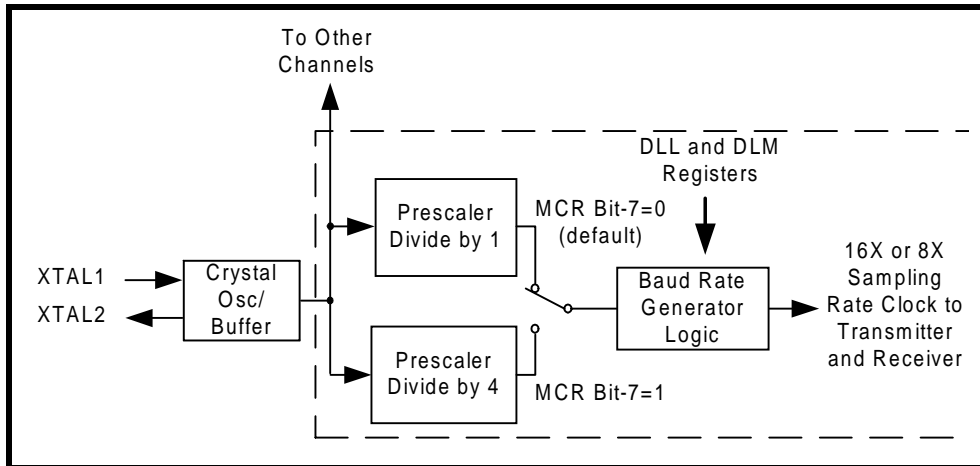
To Other Channels

DLL and DLM Registers

Prescaler Divide by 1

MCR Bit-7=0 (default)

XTAL1

XTAL2

Crystal Osc/ Buffer

Baud Rate Generator Logic

16X or 8X Sampling Rate Clock to Transmitter and Receiver

Prescaler Divide by 4

MCR Bit-7=1